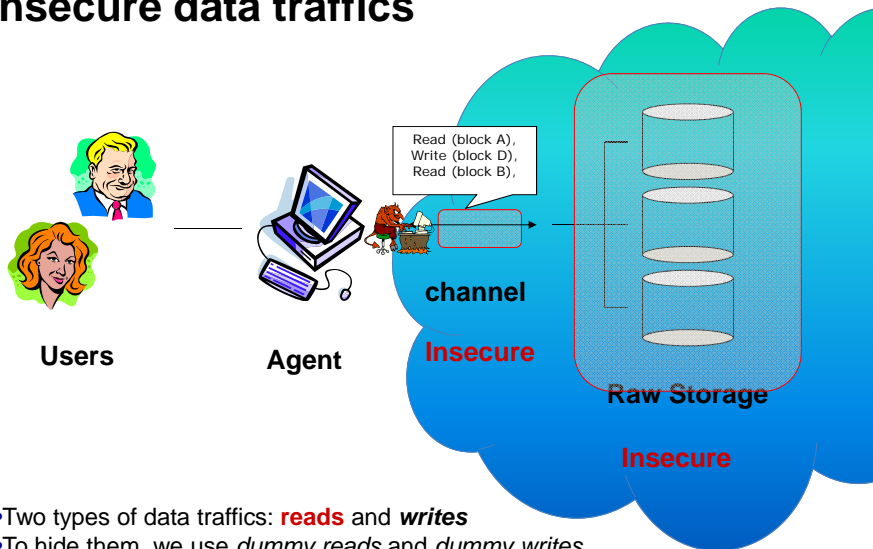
nsecure data traffics

Read (block A),
Write (block D),
Read (block B),

channel

Insecure

Users

Agent

Raw Storage

Insecure

•Two types of data traffics: **reads** and ***writes***
•To hide them, we use *dummy reads* and *dummy writes*